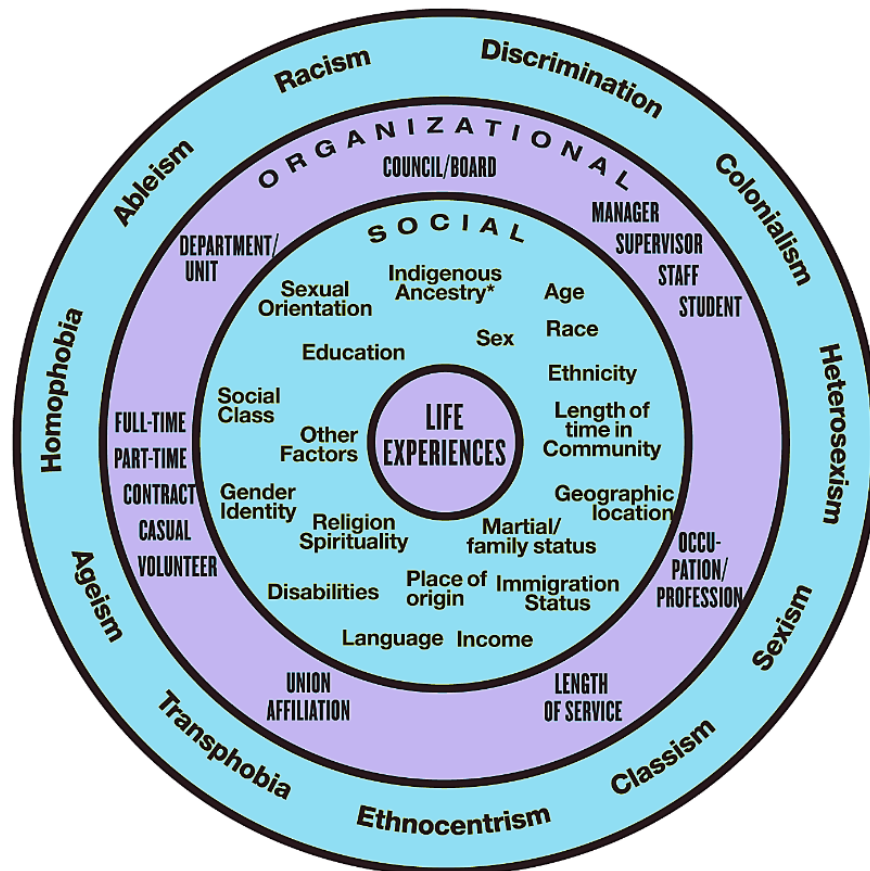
Racism
Discrimination
Colonialism
Heterosexism
Sexism
Classism
Ethnocentrism
Transphobia
Ageism
Homophobia
Ableism

ORGANIZATIONAL
COUNCIL/BOARD
MANAGER
SUPERVISOR
STAFF
STUDENT
DEPARTMENT/ UNIT
FULL-TIME
PART-TIME
CONTRACT
CASUAL
VOLUNTEER
OCCUPATION/ PROFESSION
UNION AFFILIATION
LENGTH OF SERVICE

SOCIAL
Sexual Orientation
Indigenous Ancestry*
Age
Race
Sex
Education
Ethnicity
Social Class
Other Factors
Length of time in Community
Gender Identity
Geographic location
Religion Spirituality
Martial/ family status
Disabilities
Place of origin
Immigration Status
Language
Income

LIFE EXPERIENCES